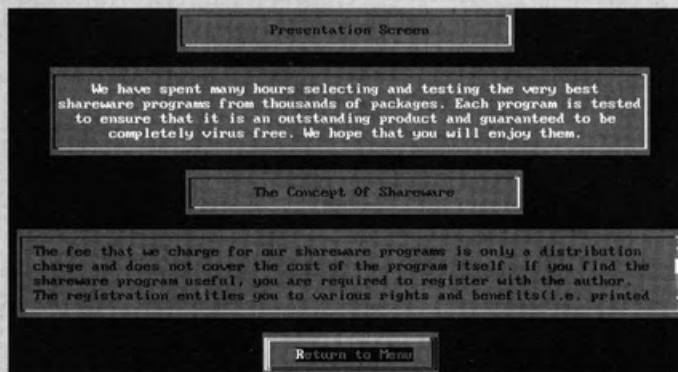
Presentation Screen

We have spent many hours selecting and testing the very best shareware programs from thousands of packages. Each program is tested to ensure that it is an outstanding product and guaranteed to be completely virus free. We hope that you will enjoy them.

The Concept Of Shareware

The fee that we charge for our shareware programs is only a distribution charge and does not cover the cost of the program itself. If you find the shareware program useful, you are required to register with the author. The registration entitles you to various rights and benefits(i.e. printed

Return to Menu